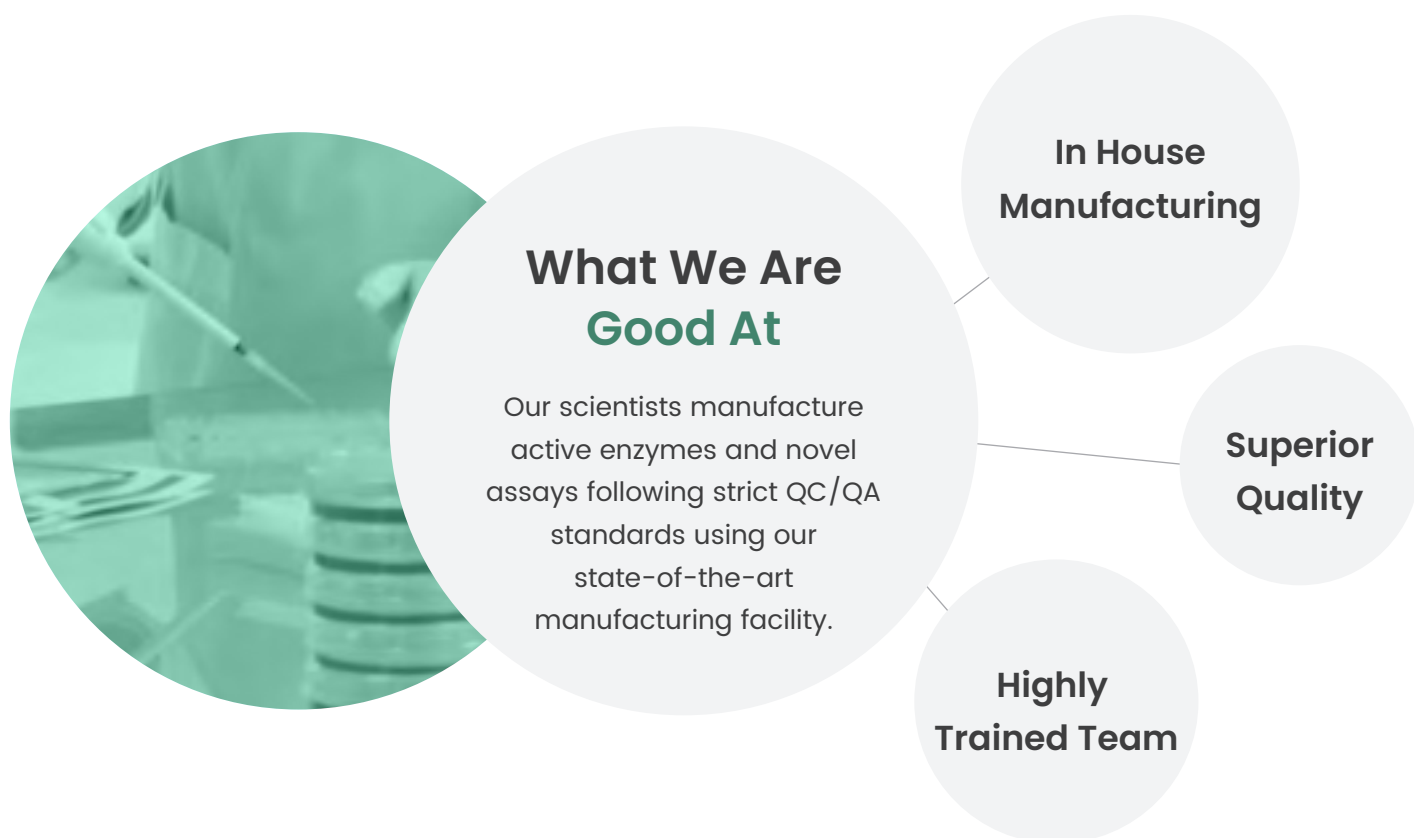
What We Are Good At

Our scientists manufacture active enzymes and novel assays following strict QC/QA standards using our state-of-the-art manufacturing facility.

In House Manufacturing

Superior Quality

Highly Trained Team